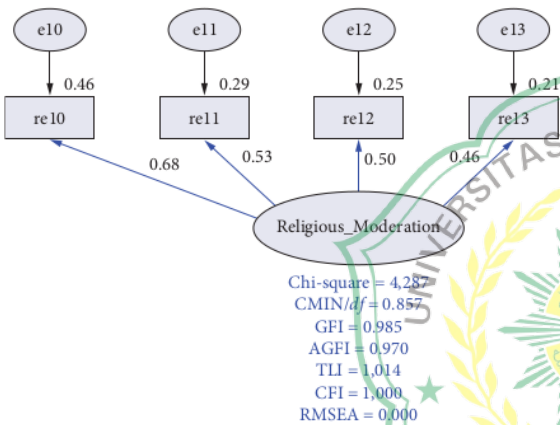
e10

e11

e12

e13

0.46

0.29

0.25

0.21

re10

re11

re12

re13

0.68

0.53

0.50

0.46

Religious_Moderation

Chi-square = 4,287
CMIN/$df$ = 0.857
GFI = 0.985
AGFI = 0.970
TLI = 1,014
CFI = 1,000
RMSEA = 0.000

UNIVERSITAS